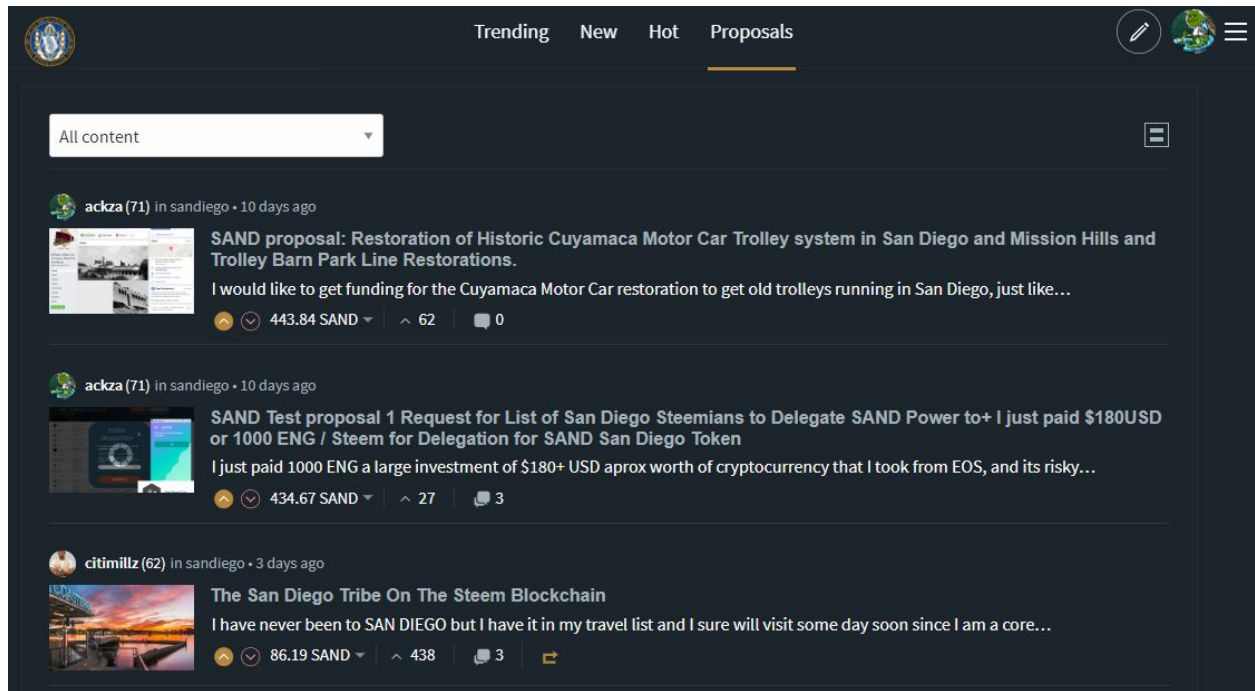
Trending New Hot Proposals

All content

ackza (71) in sandiego • 10 days ago

SAND proposal: Restoration of Historic Cuyamaca Motor Car Trolley system in San Diego and Mission Hills and Trolley Barn Park Line Restorations.

I would like to get funding for the Cuyamaca Motor Car restoration to get old trolleys running in San Diego, just like...

443.84 SAND 62 0

ackza (71) in sandiego • 10 days ago

SAND Test proposal 1 Request for List of San Diego Steemians to Delegate SAND Power to+ I just paid $180USD or 1000 ENG / Steem for Delegation for SAND San Diego Token

I just paid 1000 ENG a large investment of $180+ USD aprox worth of cryptocurrency that I took from EOS, and its risky...

434.67 SAND 27 3

citimillz (62) in sandiego • 3 days ago

The San Diego Tribe On The Steem Blockchain

I have never been to SAN DIEGO but I have it in my travel list and I sure will visit some day soon since I am a core...

86.19 SAND 438 3